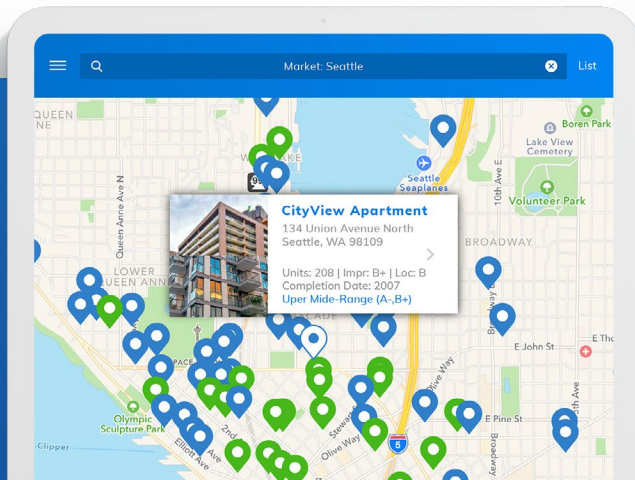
Market: Seattle

List

QUEEN ANNE

Boren Park

Lake View Cemetery

Seattle Seaplanes

Queen Anne Ave N

10th Ave E

Volunteer Park

CityView Apartment

134 Union Avenue North
Seattle, WA 98109

Units: 208 | Impr: B+ | Loc: B
Completion Date: 2007
Uper Mide-Range (A-,B+)

BROADWAY

LOWER QUEEN ANNE

Broadway E

E John St

Olympic Sculpture Park

Olive Way

E Pine St

5

Clipper

Elliott Ave

2nd

Stewart

Olive Way